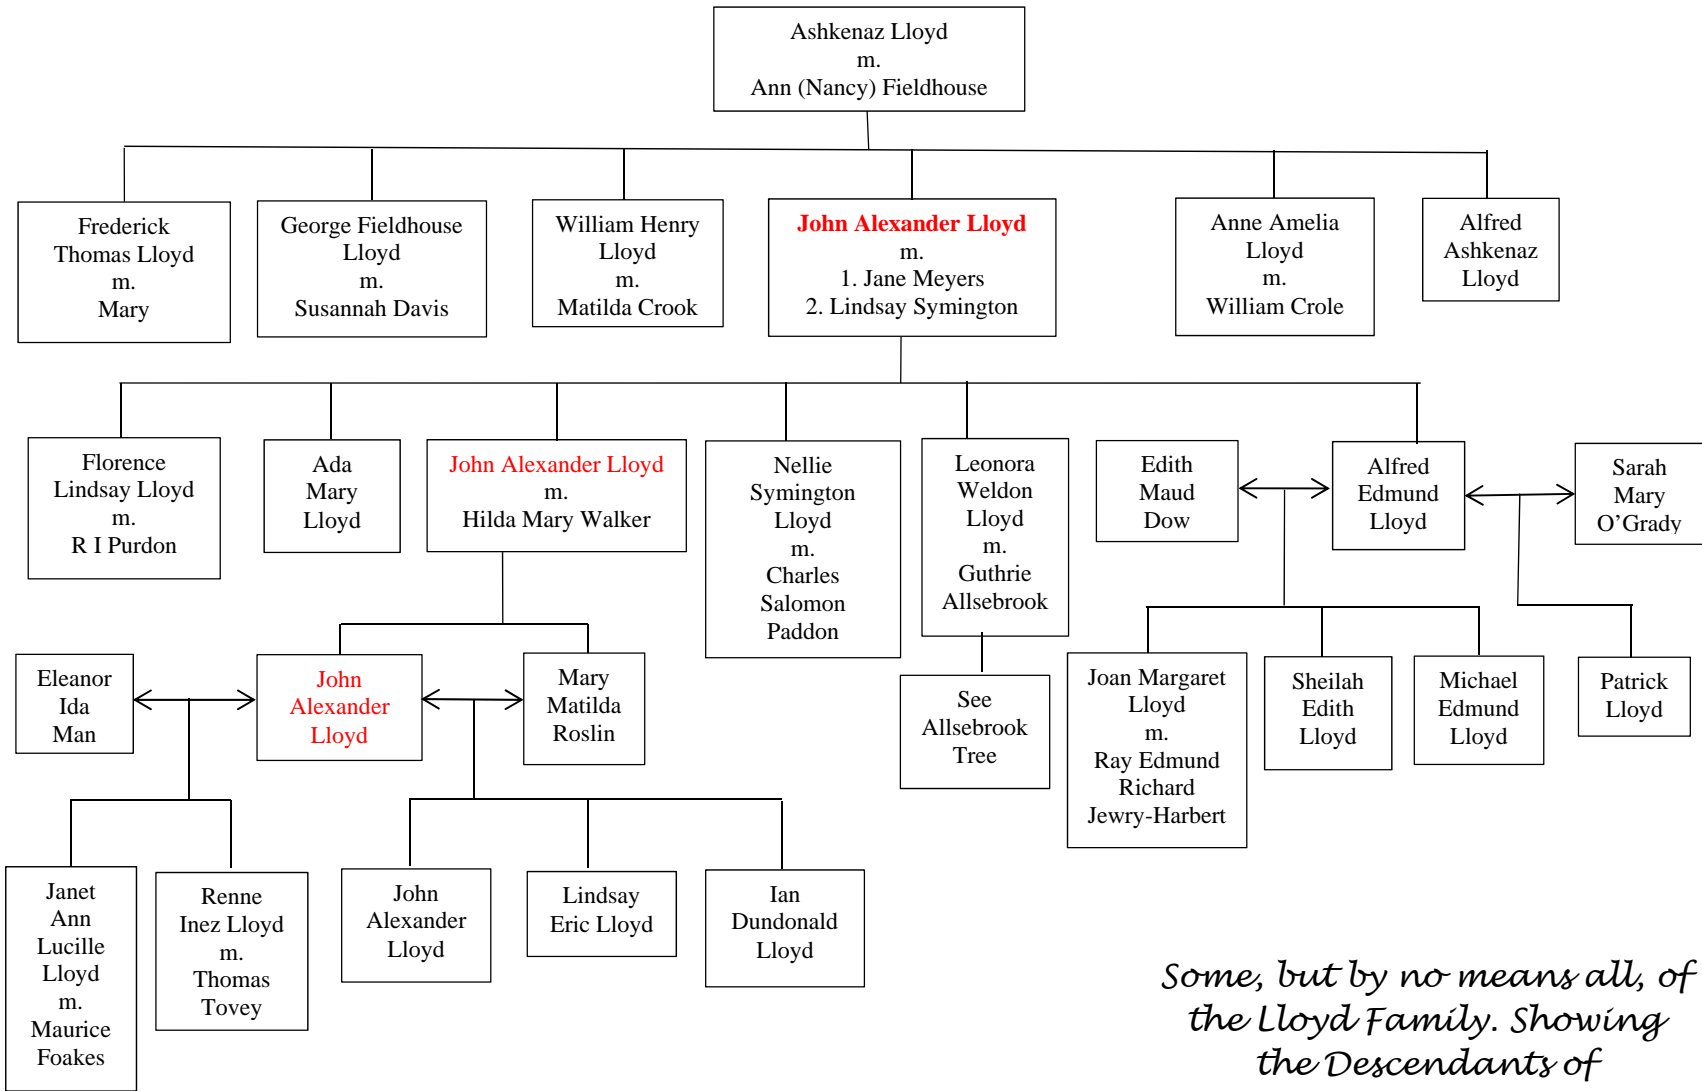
Ashkenaz Lloyd
m.
Ann (Nancy) Fieldhouse

Frederick Thomas Lloyd
m.
Mary

George Fieldhouse Lloyd
m.
Susannah Davis

William Henry Lloyd
m.
Matilda Crook

John Alexander Lloyd
m.
1. Jane Meyers
2. Lindsay Symington

Anne Amelia Lloyd
m.
William Crole

Alfred Ashkenaz Lloyd

Florence Lindsay Lloyd
m.
R I Purdon

Ada Mary Lloyd

John Alexander Lloyd
m.
Hilda Mary Walker

Nellie Symington Lloyd
m.
Charles Salomon Paddon

Leonora Weldon Lloyd
m.
Guthrie Allsebrook

Edith Maud Dow

Alfred Edmund Lloyd

Sarah Mary O'Grady

Eleanor Ida Man

John Alexander Lloyd

Mary Matilda Roslin

See Allsebrook Tree

Joan Margaret Lloyd
m.
Ray Edmund Richard Jewry-Harbert

Sheilah Edith Lloyd

Michael Edmund Lloyd

Patrick Lloyd

Janet Ann Lucille Lloyd
m.
Maurice Foakes

Renne Inez Lloyd
m.
Thomas Tovey

John Alexander Lloyd

Lindsay Eric Lloyd

Ian Dundonald Lloyd

Some, but by no means all, of the Lloyd Family. Showing the Descendants of